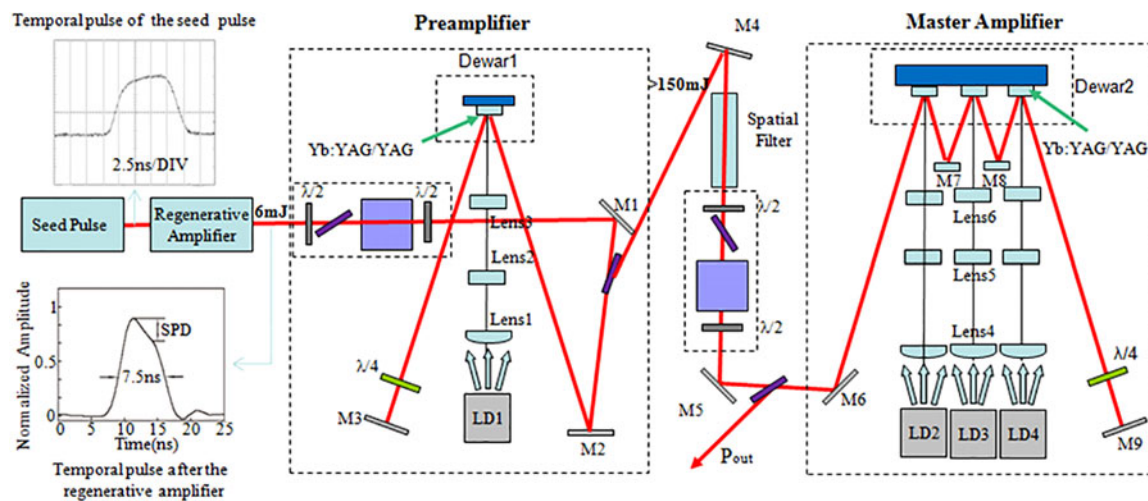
Temporal pulse of the seed pulse

2.5ns/DIV

Preamplifier

Master Amplifier

Dewar1

Yb:YAG/YAG

>150mJ

M4

Spatial Filter

Dewar2

Yb:YAG/YAG

M7

M8

Seed Pulse

Regenerative Amplifier

6mJ

λ/2

λ/2

M1

Lens3

Lens2

Lens1

λ/2

λ/2

Lens6

Lens5

Lens4

Normalized Amplitude

1

0.5

0

SPD

7.5ns

0 5 10 15 20 25

Time(ns)

Temporal pulse after the regenerative amplifier

λ/4

M3

LD1

M2

M5

$P_{out}$

M6

λ/4

LD2

LD3

LD4

M9